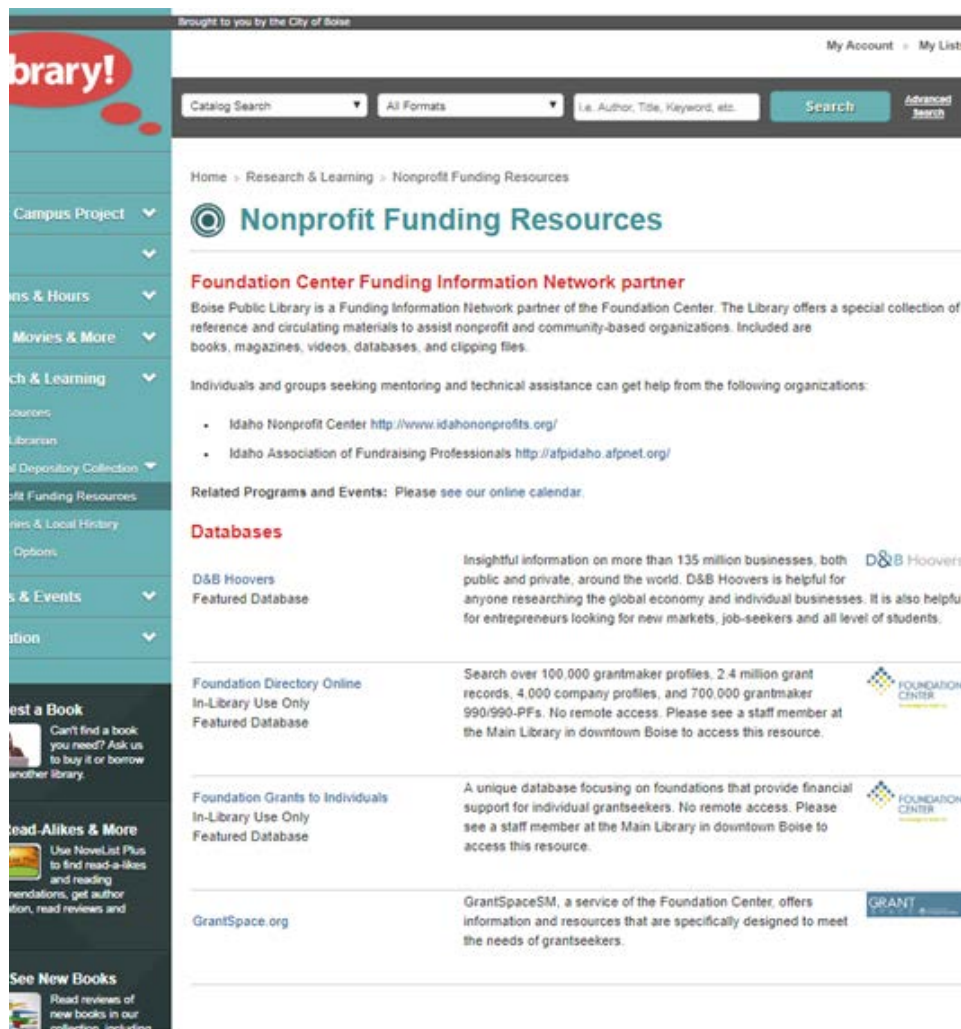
Brought to you by the City of Boise

brary!

My Account My List

Catalog Search ▼ All Formats ▼ i.e. Author, Title, Keyword, etc. Search Advanced Search

Campus Project
ns & Hours
Movies & More
h & Learning
sources
Librarian
l Depository Collection
fit Funding Resources
ries & Local History
Options
s & Events
ation

est a Book
Can't find a book you need? Ask us to buy it or borrow another library.

ead-Alikes & More
Use NoveList Plus to find read-a-likes and reading mendations, get author ation, read reviews and

See New Books
Read reviews of new books in our collection, including

Home > Research & Learning > Nonprofit Funding Resources

Nonprofit Funding Resources

Foundation Center Funding Information Network partner

Boise Public Library is a Funding Information Network partner of the Foundation Center. The Library offers a special collection of reference and circulating materials to assist nonprofit and community-based organizations. Included are books, magazines, videos, databases, and clipping files.

Individuals and groups seeking mentoring and technical assistance can get help from the following organizations:

- Idaho Nonprofit Center http://www.idahononprofits.org/
- Idaho Association of Fundraising Professionals http://afpidaho.afpnet.org/

Related Programs and Events: Please see our online calendar.

Databases

| | | |
|---|---|---|
| D&B Hoovers Featured Database | Insightful information on more than 135 million businesses, both public and private, around the world. D&B Hoovers is helpful for anyone researching the global economy and individual businesses. It is also helpfu for entrepreneurs looking for new markets, job-seekers and all level of students. | D&B Hoovers |
| Foundation Directory Online In-Library Use Only Featured Database | Search over 100,000 grantmaker profiles, 2.4 million grant records, 4,000 company profiles, and 700,000 grantmaker 990/990-PFs. No remote access. Please see a staff member at the Main Library in downtown Boise to access this resource. | FOUNDATION CENTER |
| Foundation Grants to Individuals In-Library Use Only Featured Database | A unique database focusing on foundations that provide financial support for individual grantseekers. No remote access. Please see a staff member at the Main Library in downtown Boise to access this resource. | FOUNDATION CENTER |
| GrantSpace.org | GrantSpaceSM, a service of the Foundation Center, offers information and resources that are specifically designed to meet the needs of grantseekers. | GRANT |